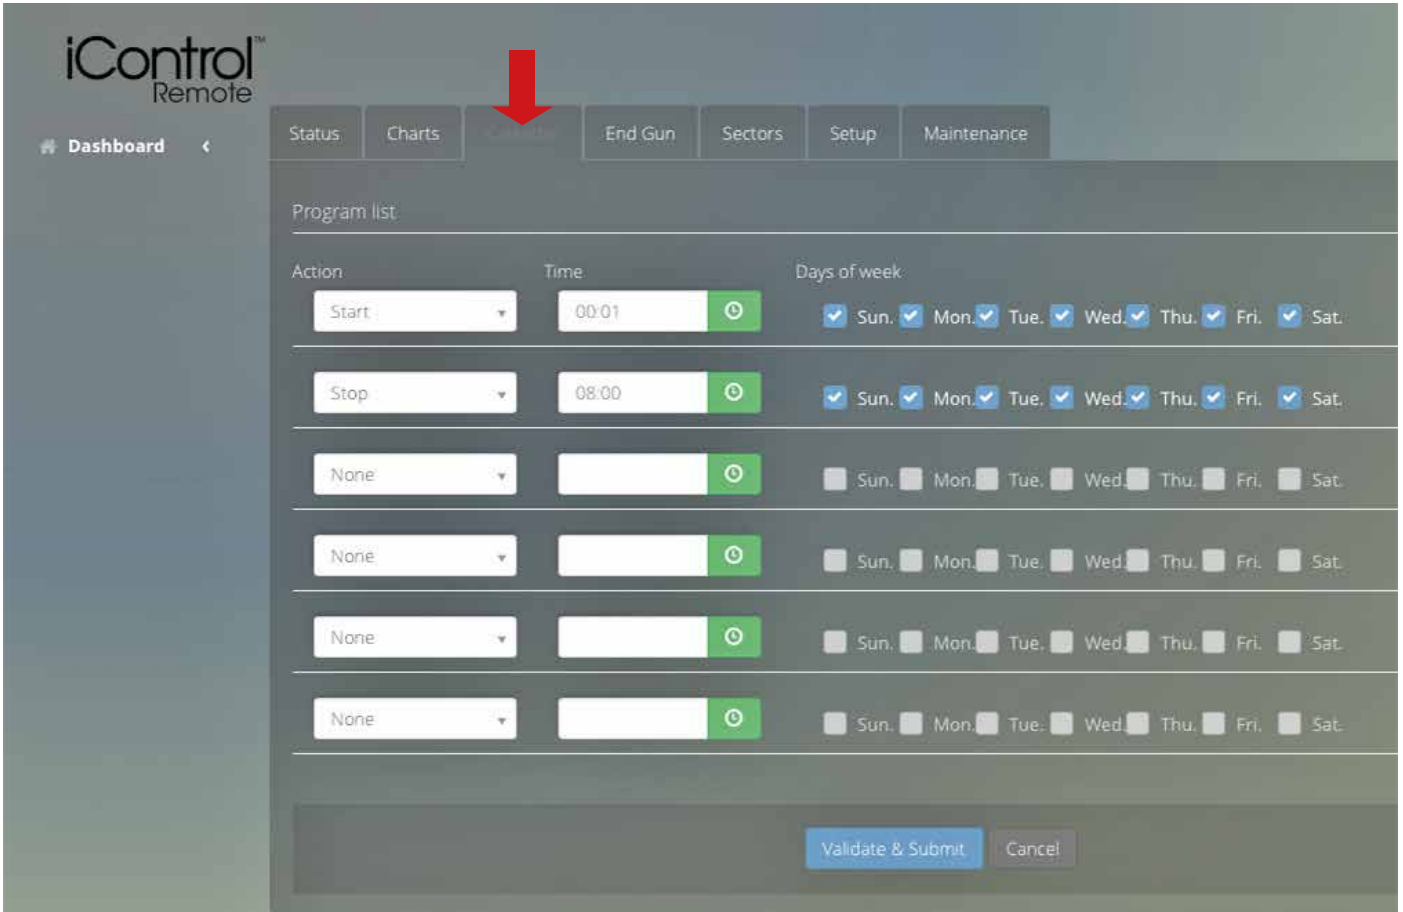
iControl™ Remote

Dashboard

Status | Charts | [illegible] | End Gun | Sectors | Setup | Maintenance

Program list

| Action | Time | Days of week |
|---|---|---|
| Start | 00:01 | Sun. Mon. Tue. Wed. Thu. Fri. Sat. |
| Stop | 08:00 | Sun. Mon. Tue. Wed. Thu. Fri. Sat. |
| None | | Sun. Mon. Tue. Wed. Thu. Fri. Sat. |
| None | | Sun. Mon. Tue. Wed. Thu. Fri. Sat. |
| None | | Sun. Mon. Tue. Wed. Thu. Fri. Sat. |
| None | | Sun. Mon. Tue. Wed. Thu. Fri. Sat. |

Validate & Submit
Cancel